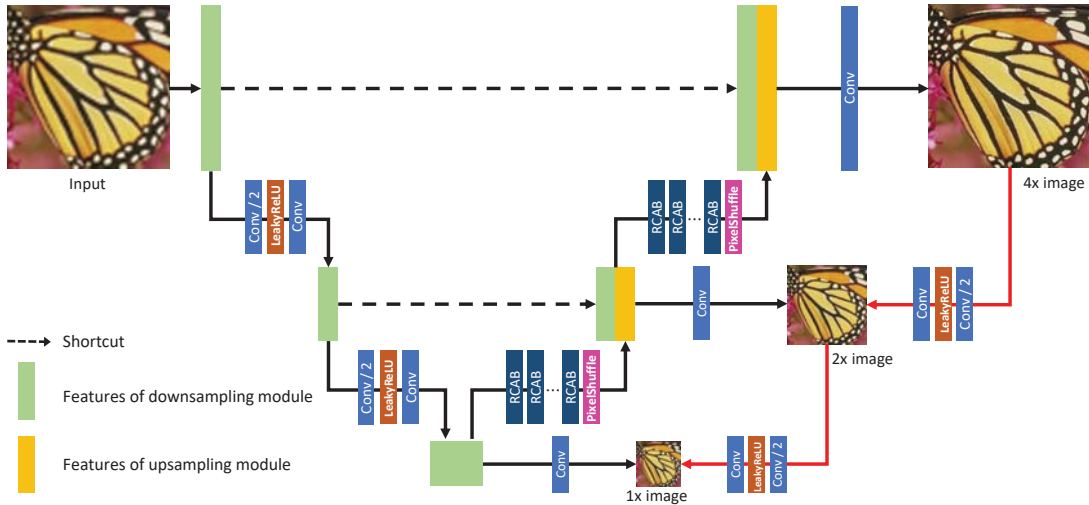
Input

Conv / 2
LeakyReLU
Conv

RCAB
RCAB
...
RCAB
PixelShuffle

Conv

4x image

Conv
LeakyReLU
Conv / 2

Conv

2x image

Shortcut

Features of downsampling module

Features of upsampling module

Conv / 2
LeakyReLU
Conv

RCAB
RCAB
...
RCAB
PixelShuffle

Conv

1x image

Conv
LeakyReLU
Conv / 2